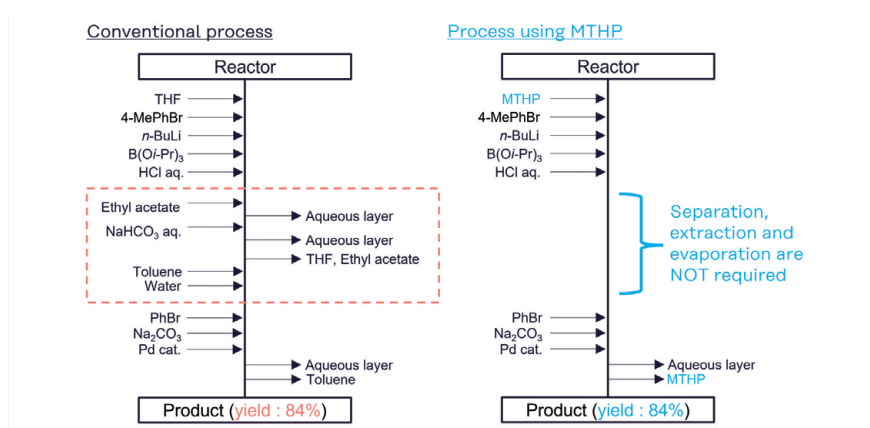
Conventional process

Reactor

THF
4-MePhBr
$n$-BuLi
B(O$i$-Pr)$_3$
HCl aq.

Ethyl acetate
Aqueous layer
NaHCO$_3$ aq.
Aqueous layer
THF, Ethyl acetate
Toluene
Water

PhBr
Na$_2$CO$_3$
Pd cat.
Aqueous layer
Toluene

Product (yield : 84%)

Process using MTHP

Reactor

MTHP
4-MePhBr
$n$-BuLi
B(O$i$-Pr)$_3$
HCl aq.

Separation, extraction and evaporation are NOT required

PhBr
Na$_2$CO$_3$
Pd cat.
Aqueous layer
MTHP

Product (yield : 84%)